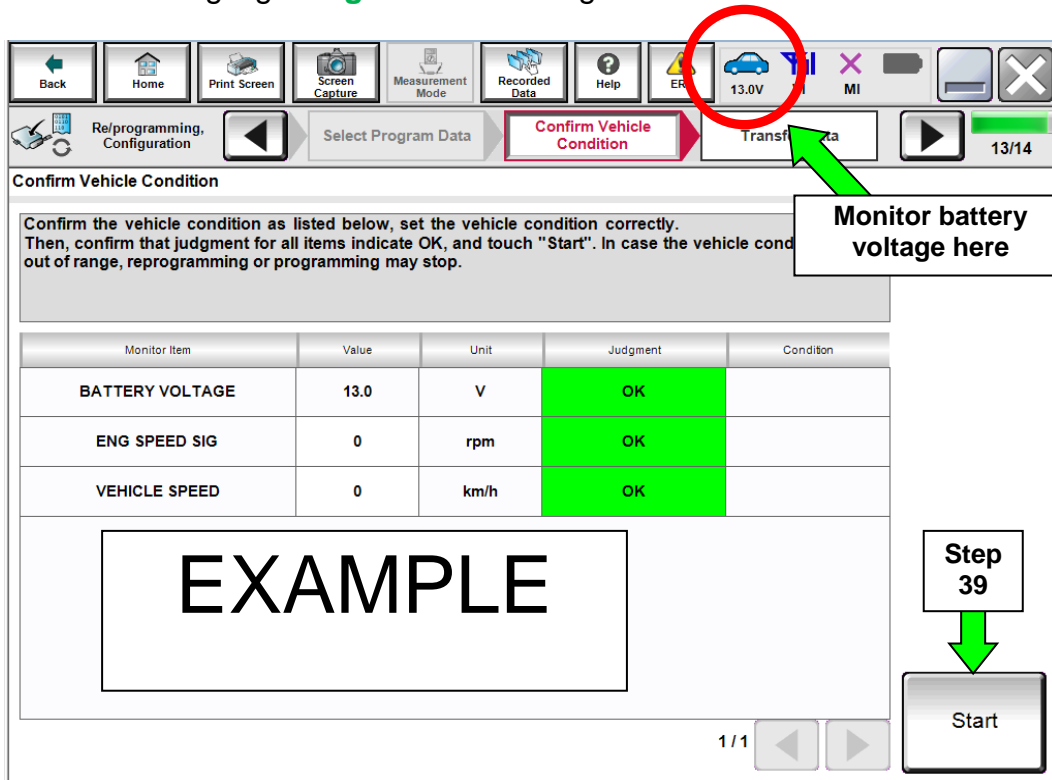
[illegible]

Back Home Print Screen Screen Capture Measurement Mode Recorded Data Help ER 13.0V MI

Re/programming, Configuration Select Program Data Confirm Vehicle Condition Transf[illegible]ta 13/14

Confirm Vehicle Condition

Monitor battery voltage here

Confirm the vehicle condition as listed below, set the vehicle condition correctly. Then, confirm that judgment for all items indicate OK, and touch "Start". In case the vehicle cond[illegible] out of range, reprogramming or programming may stop.

| Monitor Item | Value | Unit | Judgment | Condition |
|---|---|---|---|---|
| BATTERY VOLTAGE | 13.0 | V | OK | |
| ENG SPEED SIG | 0 | rpm | OK | |
| VEHICLE SPEED | 0 | km/h | OK | |

EXAMPLE

Step 39

1 / 1

Start